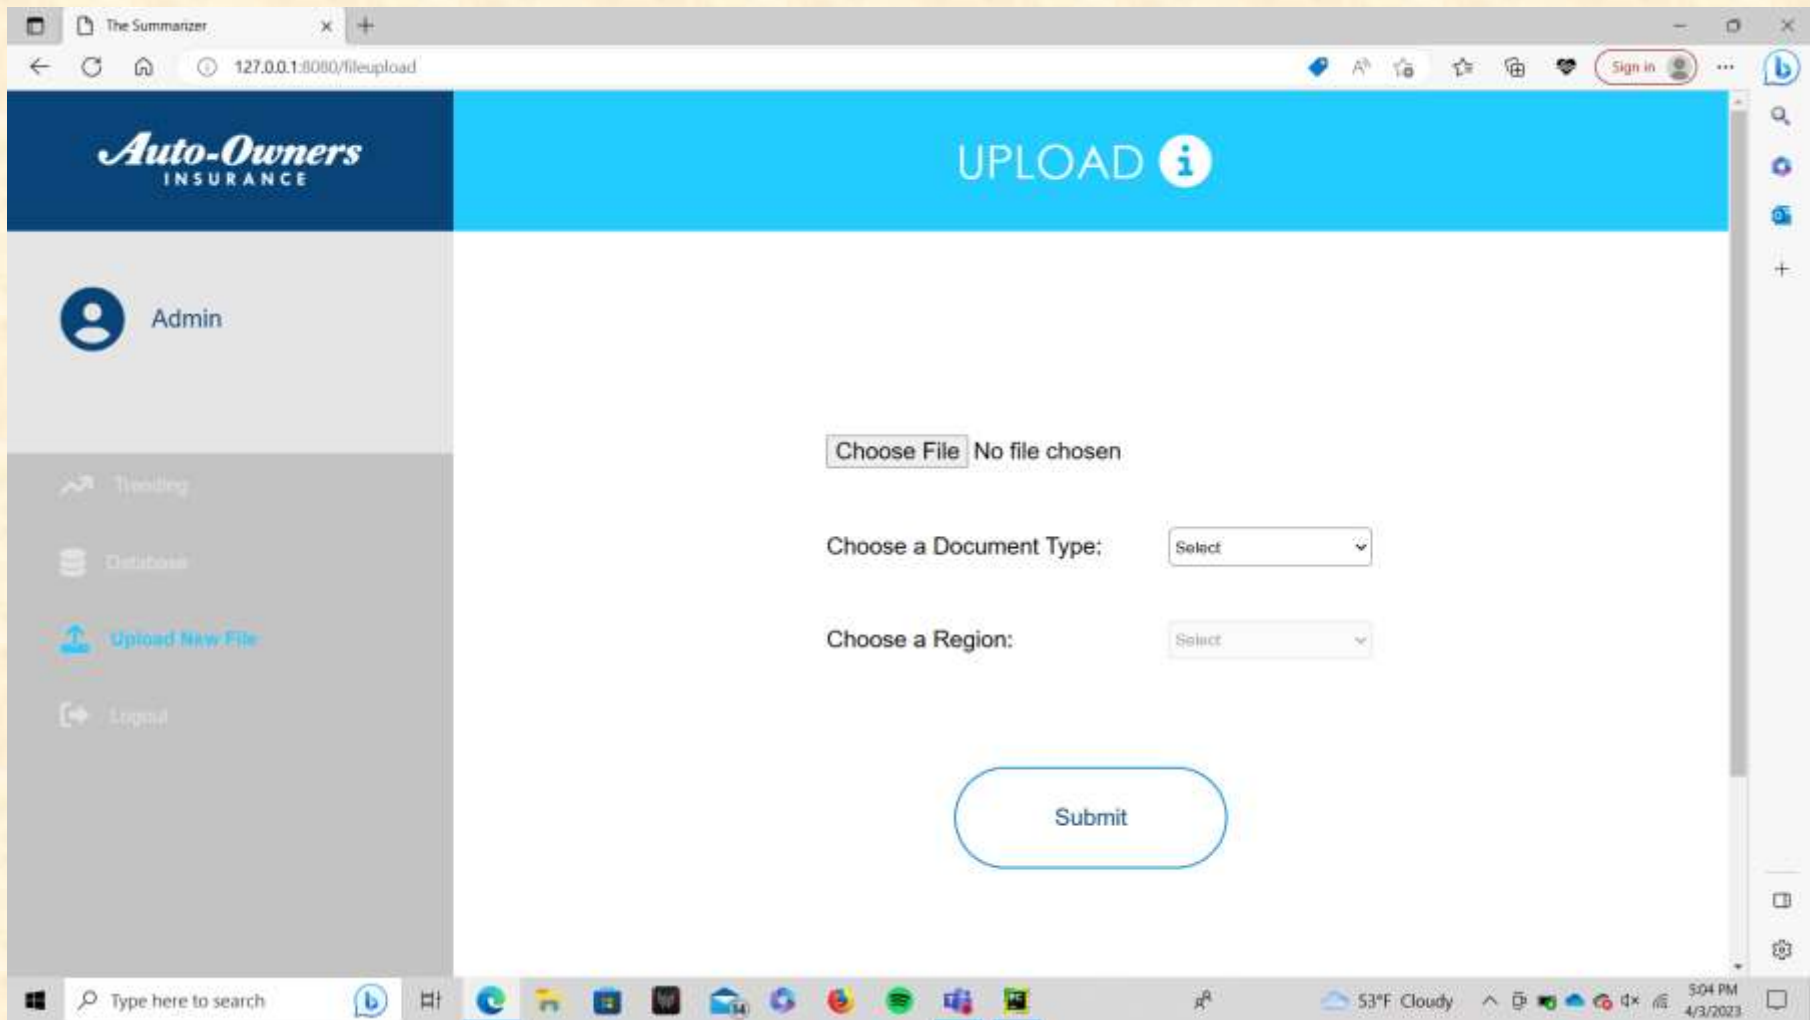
The Summarizer

127.0.0.1:8080/fileupload

Sign in

Auto-Owners
INSURANCE

UPLOAD

Admin

Trending

Database

Upload New File

Logout

Choose File No file chosen

Choose a Document Type: Select

Choose a Region: Select

Submit

Type here to search

53°F Cloudy

5:04 PM
4/3/2023